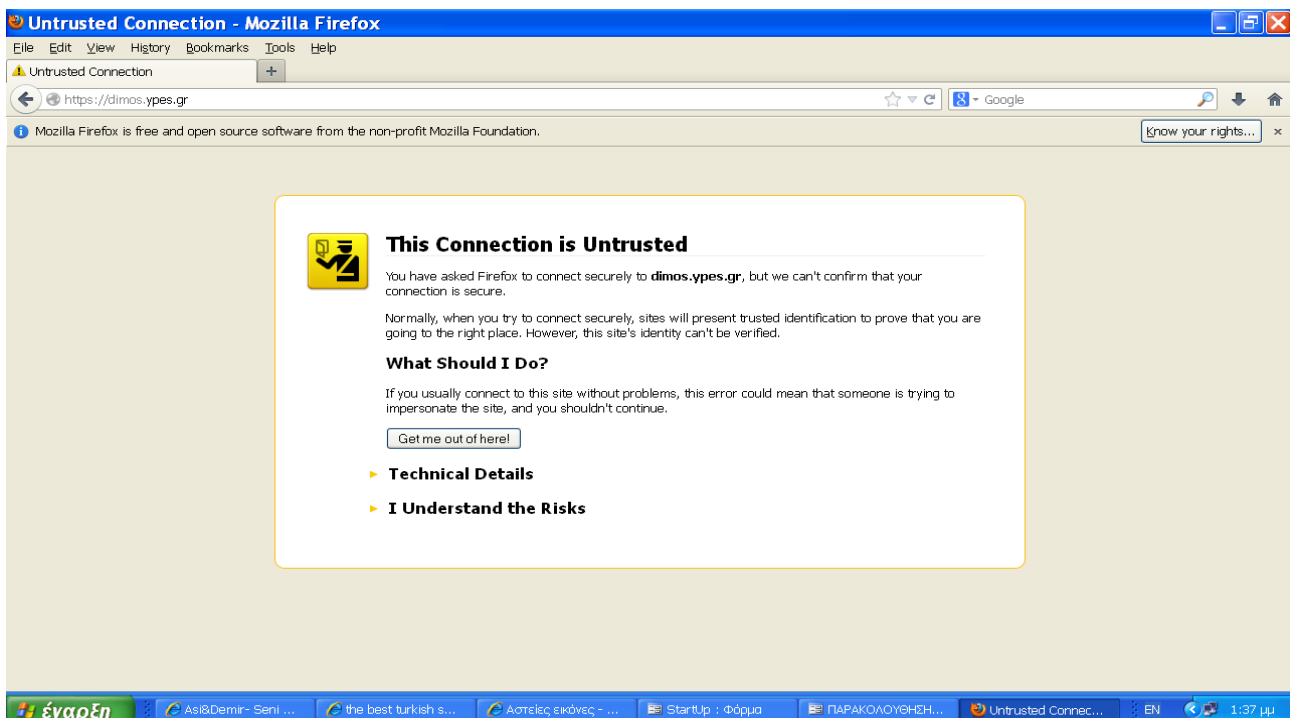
Untrusted Connection - Mozilla Firefox

File Edit View History Bookmarks Tools Help

Untrusted Connection +

https://dimos.ypes.gr

Google

Mozilla Firefox is free and open source software from the non-profit Mozilla Foundation.

Know your rights...

This Connection is Untrusted

You have asked Firefox to connect securely to **dimos.ypes.gr**, but we can't confirm that your connection is secure.

Normally, when you try to connect securely, sites will present trusted identification to prove that you are going to the right place. However, this site's identity can't be verified.

What Should I Do?

If you usually connect to this site without problems, this error could mean that someone is trying to impersonate the site, and you shouldn't continue.

Get me out of here!

Technical Details

I Understand the Risks

έναρξη

Asi&Demir- Seni ...

the best turkish s...

Αστείες εικόνες - ...

StartUp : Φόρμα

ΠΑΡΑΚΟΛΟΥΘΗΣΗ...

Untrusted Connec...

EN

1:37 μμ